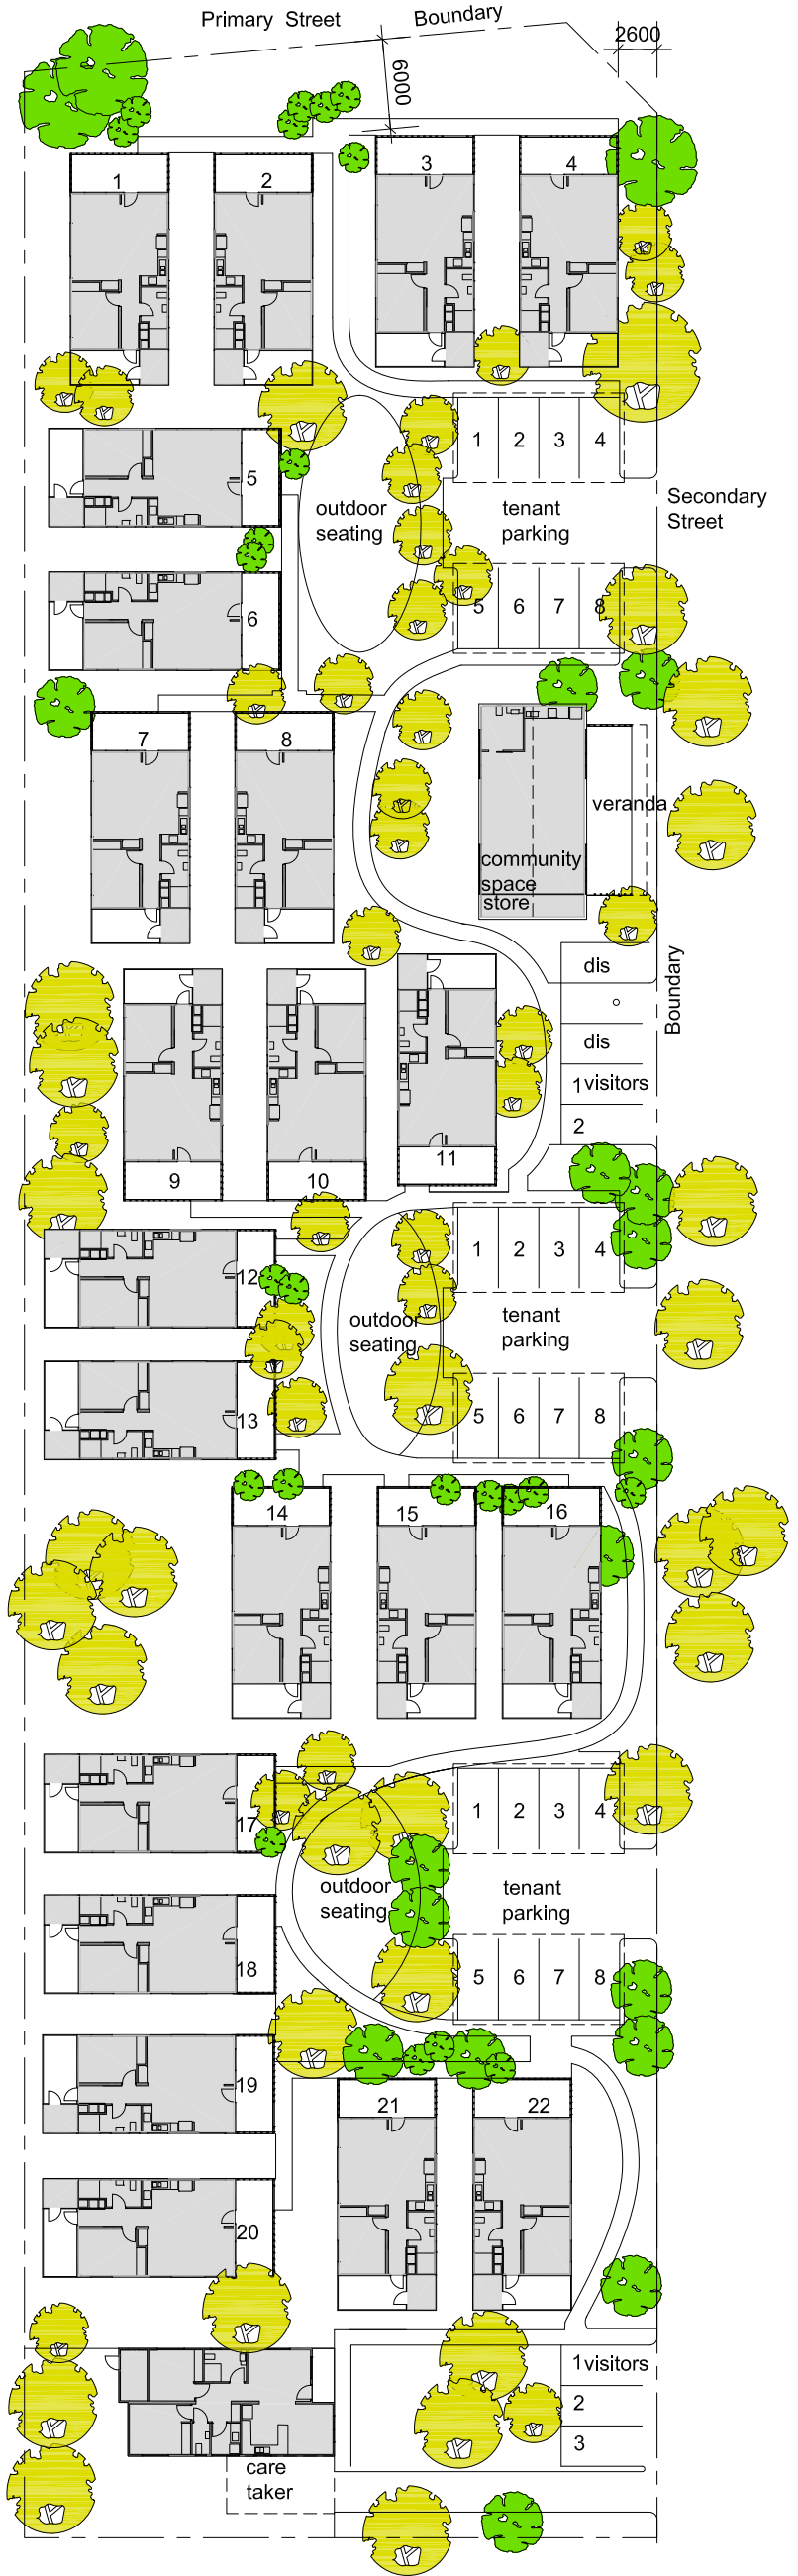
Primary Street

Boundary

2600

6000

1

2

3

4

5

6

1 2 3 4

outdoor seating

tenant parking

Secondary Street

5 6 7 8

7

8

veranda

community space

store

dis

dis

1 visitors

2

Boundary

9

10

11

12

13

1 2 3 4

outdoor seating

tenant parking

5 6 7 8

14

15

16

17

18

19

20

1 2 3 4

outdoor seating

tenant parking

5 6 7 8

21

22

1 visitors

2

3

care taker